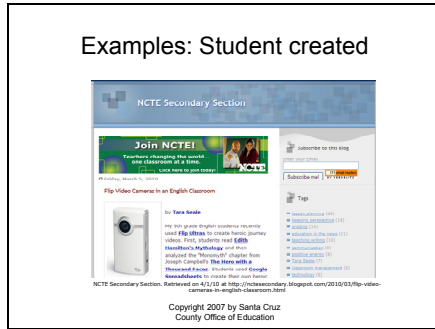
Examples: Student created

NCTE Secondary Section

Friday, March 5, 2010

Join NCTE!
Teachers changing the world one classroom at a time.
Click here to join today!
NCTE

Flip Video Cameras in an English Classroom

by Tara Seale

My 9th grade English students recently used Flip Ultras to create heroic journey videos. First, students read Edith Hamilton's Mythology and analyzed the "Monomyth" chapter from Joseph Campbell's The Hero with a Thousand Faces. Students used Google Spreadsheets to create their own heroic

Subscribe to this blog

Subscribe me!

Tags

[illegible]

NCTE Secondary Section. Retrieved on 4/1/10 at http://nctesecondary.blogspot.com/2010/03/flip-video-cameras-in-english-classroom.html

Copyright 2007 by Santa Cruz County Office of Education